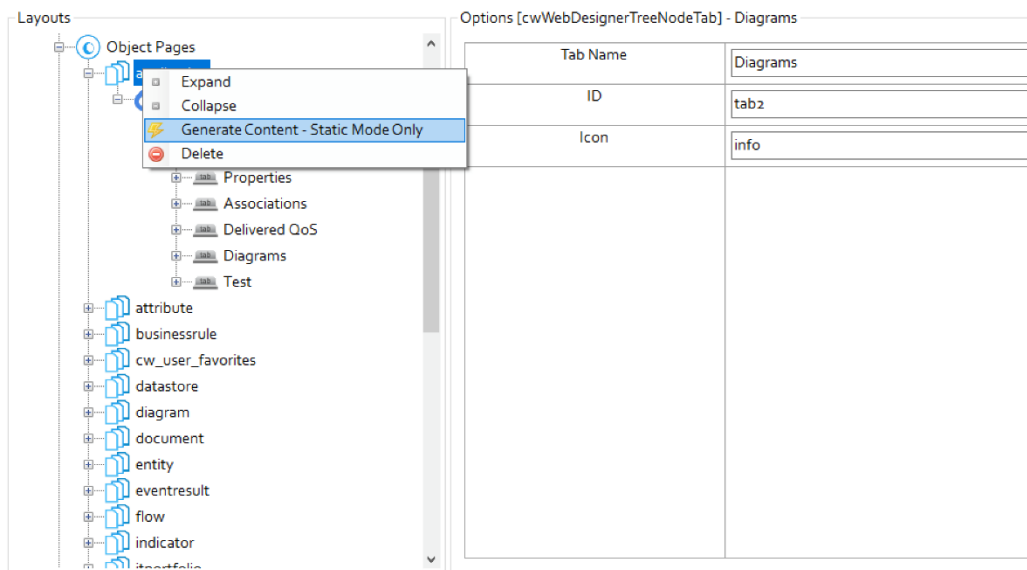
Layouts

Object Pages

a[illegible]

Expand

Collapse

Generate Content - Static Mode Only

Delete

tab Properties

tab Associations

tab Delivered QoS

tab Diagrams

tab Test

attribute

businessrule

cw_user_favorites

datastore

diagram

document

entity

eventresult

flow

indicator

itportfolio

Options [cwWebDesignerTreeNodeTab] - Diagrams

| Tab Name | Diagrams |
|---|---|
| ID | tab2 |
| Icon | info |